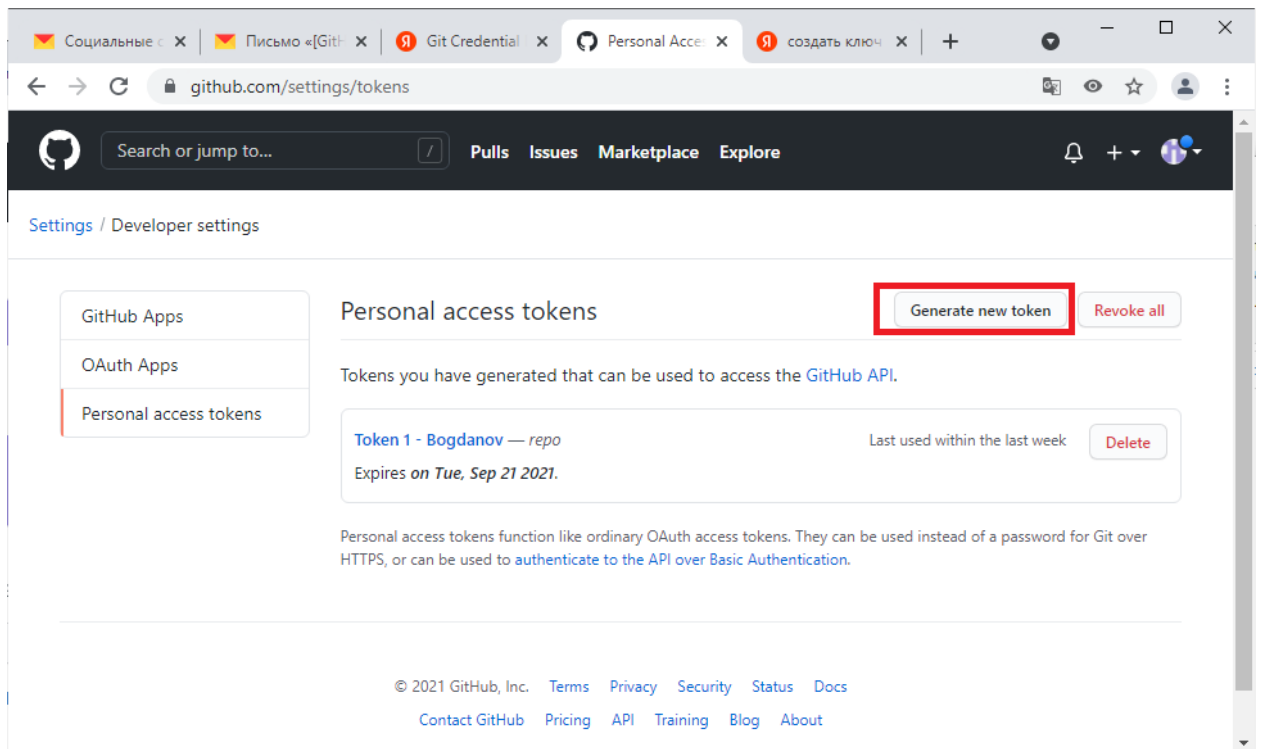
Социальные с ×
Письмо «[Gith ×
Git Credential ×
Personal Acces ×
создать ключ ×
+

github.com/settings/tokens

Search or jump to...
/
Pulls Issues Marketplace Explore

Settings / Developer settings

GitHub Apps
OAuth Apps
Personal access tokens

Personal access tokens
Generate new token
Revoke all

Tokens you have generated that can be used to access the GitHub API.

Token 1 - Bogdanov — repo
Last used within the last week
Delete
Expires on Tue, Sep 21 2021.

Personal access tokens function like ordinary OAuth access tokens. They can be used instead of a password for Git over HTTPS, or can be used to authenticate to the API over Basic Authentication.

© 2021 GitHub, Inc. Terms Privacy Security Status Docs
Contact GitHub Pricing API Training Blog About